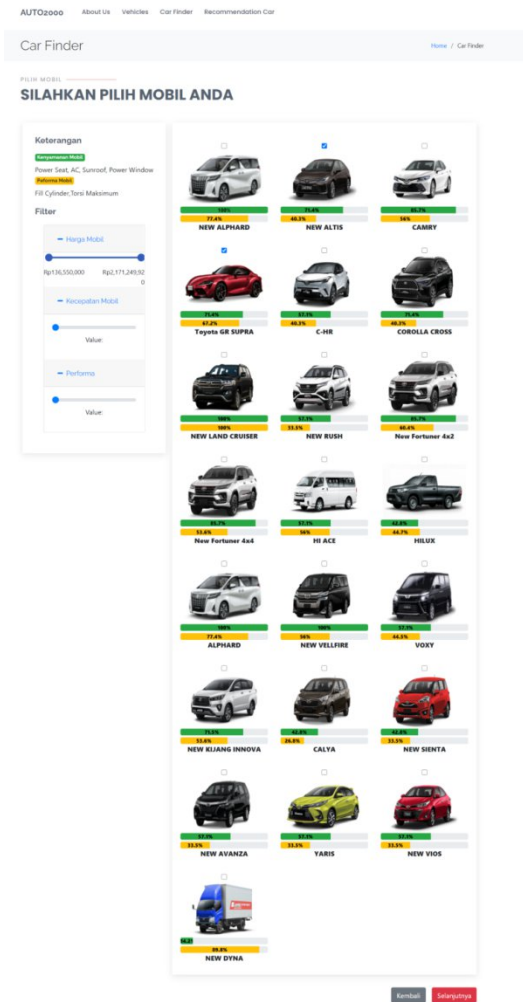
AUTO2000 About Us Vehicles Car Finder Recommendation Car

Car Finder

Home / Car Finder

PILIH MOBIL

SILAHKAN PILIH MOBIL ANDA

Keterangan

Kenyamanan Mobil

Power Seat, AC, Sunroof, Power Window

Performa Mobil

Fill Cylinder,Torsi Maksimum

Filter

Harga Mobil

Rp136,550,000 Rp2,171,249,920

Kecepatan Mobil

Value:

Performa

Value:

100%
77.4%
NEW ALPHARD

71.4%
40.3%
NEW ALTIS

85.7%
56%
CAMRY

71.4%
67.2%
Toyota GR SUPRA

57.1%
40.3%
C-HR

71.4%
40.3%
COROLLA CROSS

100%
100%
NEW LAND CRUISER

57.1%
33.5%
NEW RUSH

85.7%
60.4%
New Fortuner 4x2

85.7%
33.6%
New Fortuner 4x4

57.1%
56%
HI ACE

42.8%
44.7%
HILUX

100%
77.4%
ALPHARD

100%
56%
NEW VELLFIRE

57.1%
44.3%
VOXY

71.4%
33.6%
NEW KIJANG INNOVA

42.8%
26.8%
CALYA

42.8%
33.5%
NEW SIENTA

57.1%
33.5%
NEW AVANZA

57.1%
33.5%
YARIS

57.1%
33.5%
NEW VIOS

14.2%
39.8%
NEW DYNA

Kembali Selanjutnya